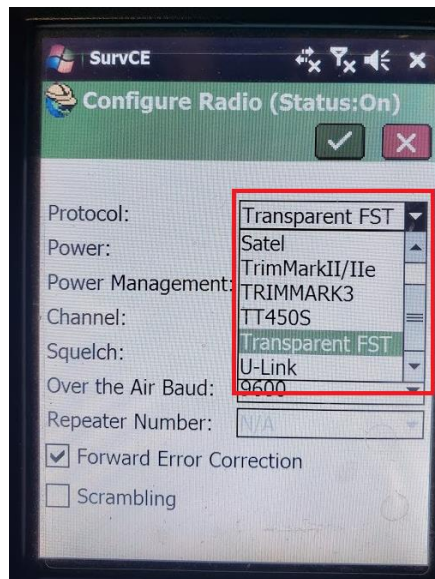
SurvCE

Configure Radio (Status:On)

Protocol: Transparent FST

Satel
TrimMarkII/IIe
TRIMMARK3
TT450S
Transparent FST
U-Link

Power:

Power Management:

Channel:

Squelch:

Over the Air Baud: 9600

Repeater Number: N/A

Forward Error Correction

Scrambling